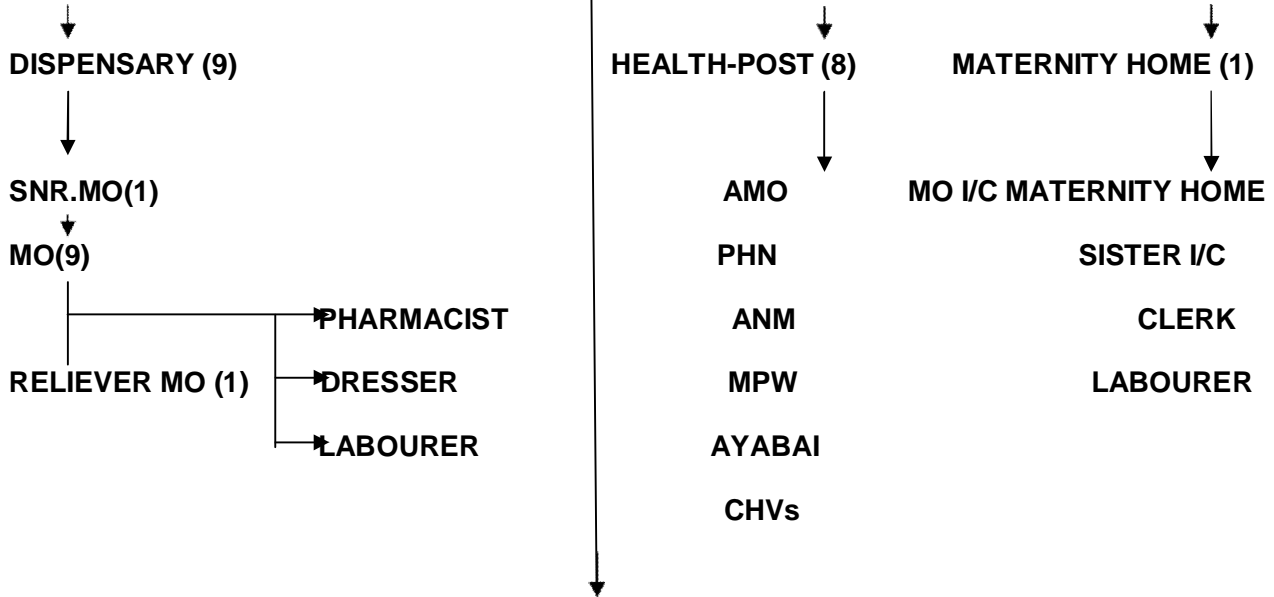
DISPENSARY (9)

SNR.MO(1)

MO(9)

PHARMACIST

RELIEVER MO (1)

DRESSER

LABOURER

HEALTH-POST (8)

AMO

PHN

ANM

MPW

AYABAI

CHVs

MATERNITY HOME (1)

MO I/C MATERNITY HOME

SISTER I/C

CLERK

LABOURER